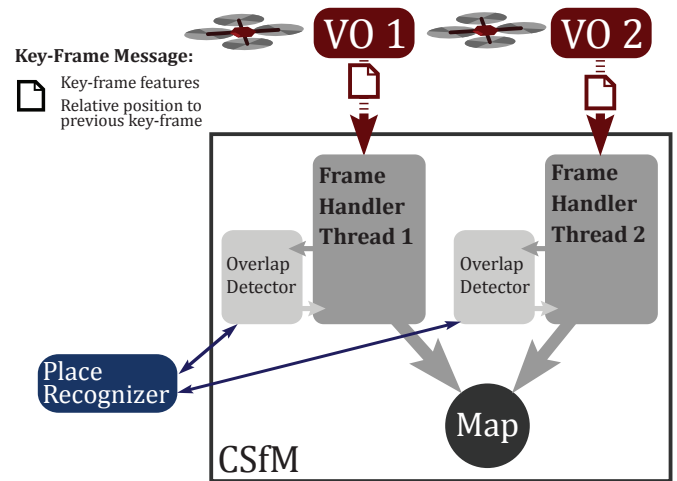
VO 1

VO 2

Key-Frame Message:

Key-frame features

Relative position to previous key-frame

Frame Handler Thread 1

Frame Handler Thread 2

Overlap Detector

Overlap Detector

Place Recognizer

Map

CSfM